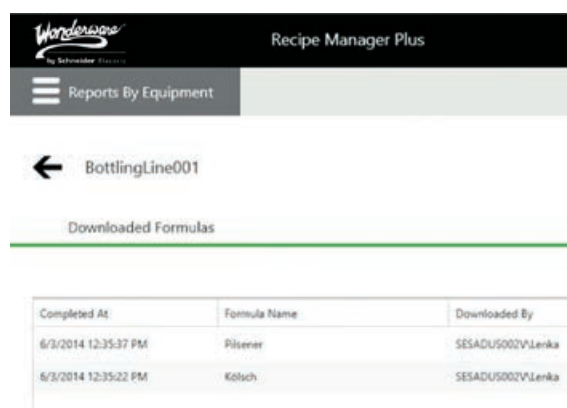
Wonderware by Schneider Electric

Recipe Manager Plus

Reports By Equipment

BottlingLine001

Downloaded Formulas

| Completed At | Formula Name | Downloaded By |
|---|---|---|
| 6/3/2014 12:35:37 PM | Pilsener | SESADUS002V\Lenka |
| 6/3/2014 12:35:22 PM | Kölsch | SESADUS002V\Lenka |